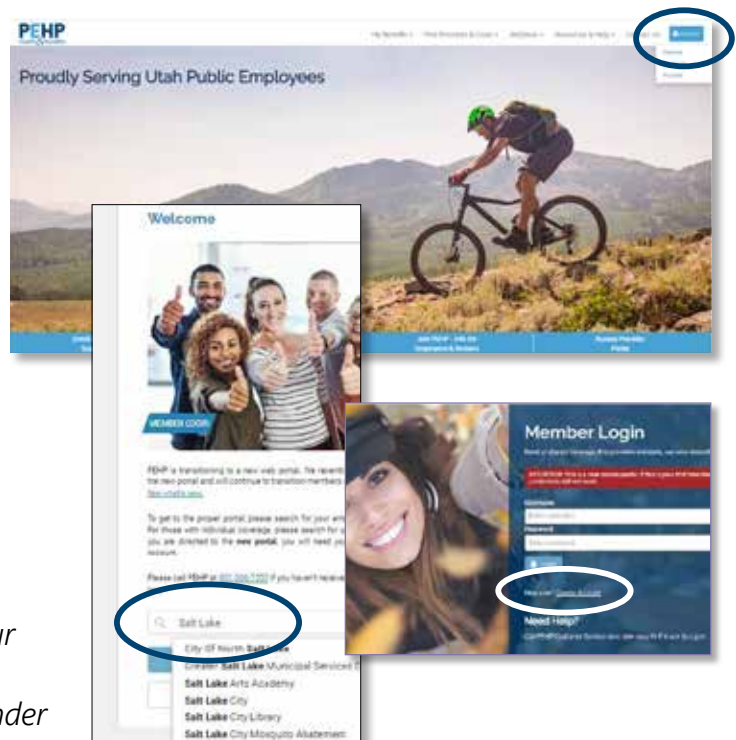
PEHP

Proudly Serving Utah Public Employees

Welcome

MEMBER LOGIN

PEHP is transitioning to a new web portal. We recently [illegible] the new portal and will continue to transition members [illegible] See what's new.

To get to the proper portal, please search for your em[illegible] For those with individual coverage, please search for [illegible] you are directed to the new portal, you will need yo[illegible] account.

Please call PEHP at 801-366-7555 if you haven't receive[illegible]

Salt Lake

City Of North Salt Lake
Greater Salt Lake Municipal Services D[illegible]
Salt Lake Arts Academy
Salt Lake City
Salt Lake City Library
Salt Lake City Mosquito Abatement

Member Login

Username

Password

New user? Create Account

Need Help?

ur

nder